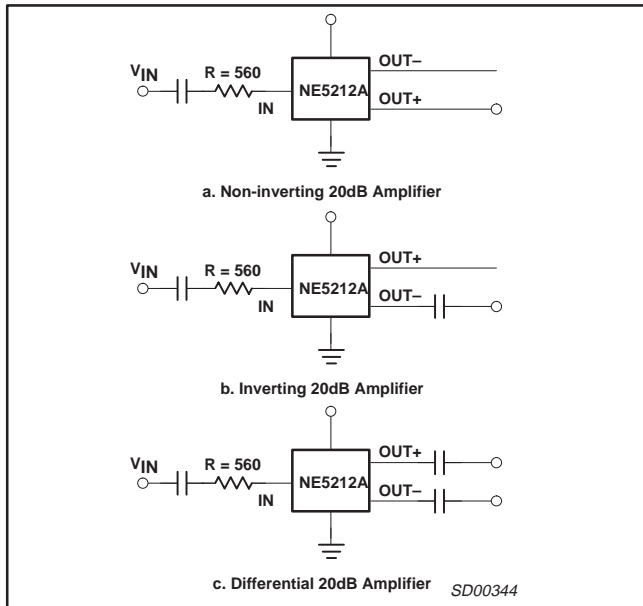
$V_{IN}$
R = 560
IN
NE5212A
OUT–
OUT+

a. Non-inverting 20dB Amplifier

$V_{IN}$
R = 560
IN
NE5212A
OUT+
OUT–

b. Inverting 20dB Amplifier

$V_{IN}$
R = 560
IN
NE5212A
OUT+
OUT–

c. Differential 20dB Amplifier

SD00344